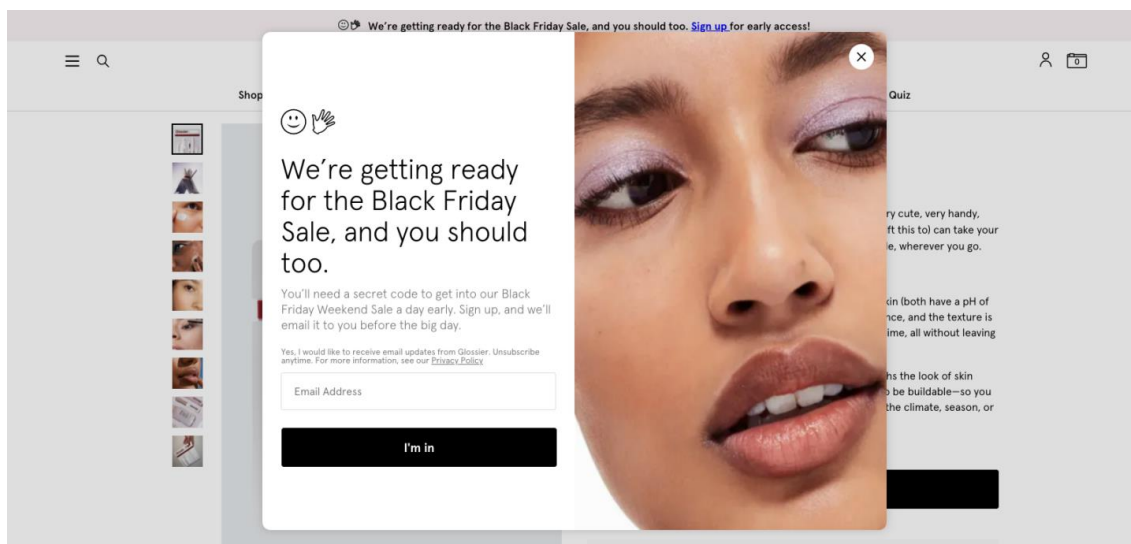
We're getting ready for the Black Friday Sale, and you should too. Sign up for early access!

Shop

Quiz

0

We're getting ready for the Black Friday Sale, and you should too.

You'll need a secret code to get into our Black Friday Weekend Sale a day early. Sign up, and we'll email it to you before the big day.

Yes, I would like to receive email updates from Glossier. Unsubscribe anytime. For more information, see our Privacy Policy

Email Address

I'm in

ry cute, very handy, ft this to) can take your e, wherever you go.

kin (both have a pH of nce, and the texture is ime, all without leaving

hs the look of skin be buildable—so you the climate, season, or